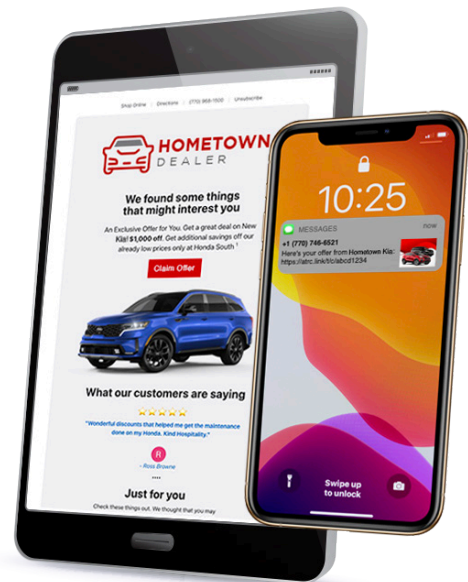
Shop Online | Directions | (770) 955-1500 | Unsubscribe

HOMETOWN DEALER

We found some things that might interest you

An Exclusive Offer for You. Get a great deal on New Kia! $1,000 off. Get additional savings off our already low prices only at Honda South !

Claim Offer

What our customers are saying

★★★★★

"Wonderful discounts that helped me get the maintenance done on my Honda. Kind Hospitality."

R

- Roza Browne

Just for you

Check these things out. We thought that you may

10:25

MESSAGES now
+1 (770) 746-6521
Here's your offer from Hometown Kia: https://atrc.link/t/cabcd1234

Swipe up to unlock